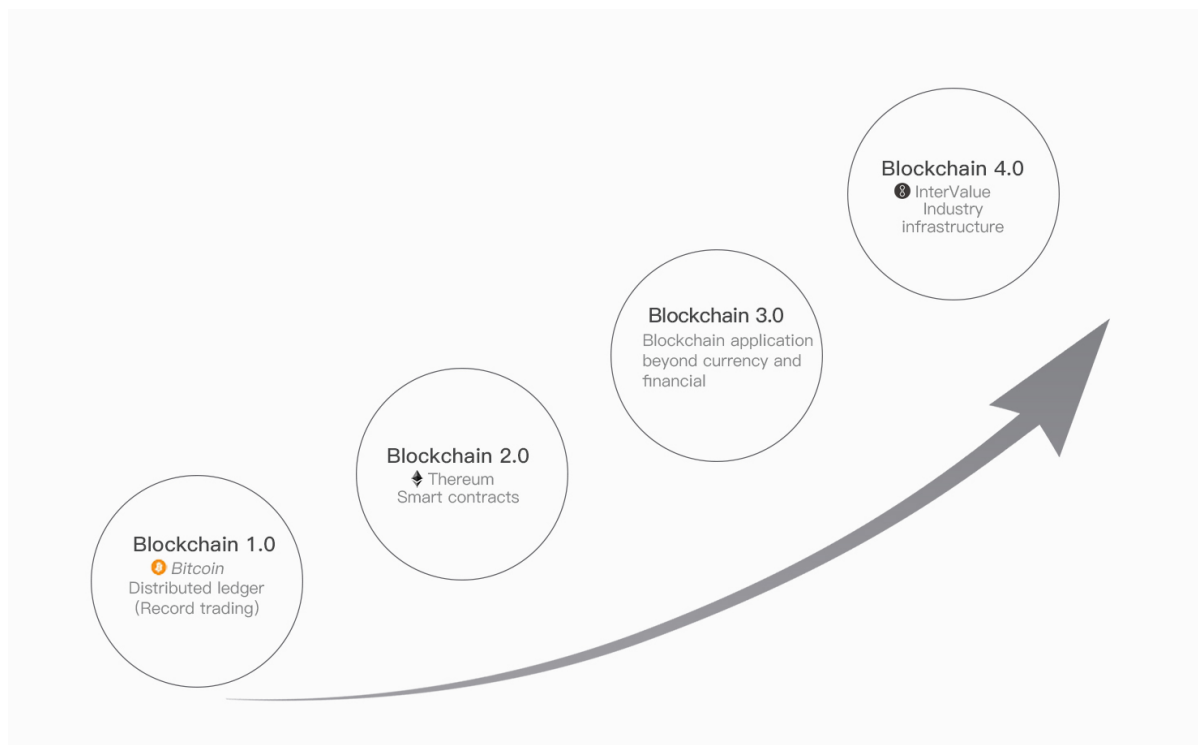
Blockchain 4.0
InterValue
Industry infrastructure

Blockchain 3.0
Blockchain application beyond currency and financial

Blockchain 2.0
Thereum
Smart contracts

Blockchain 1.0
Bitcoin
Distributed ledger
(Record trading)